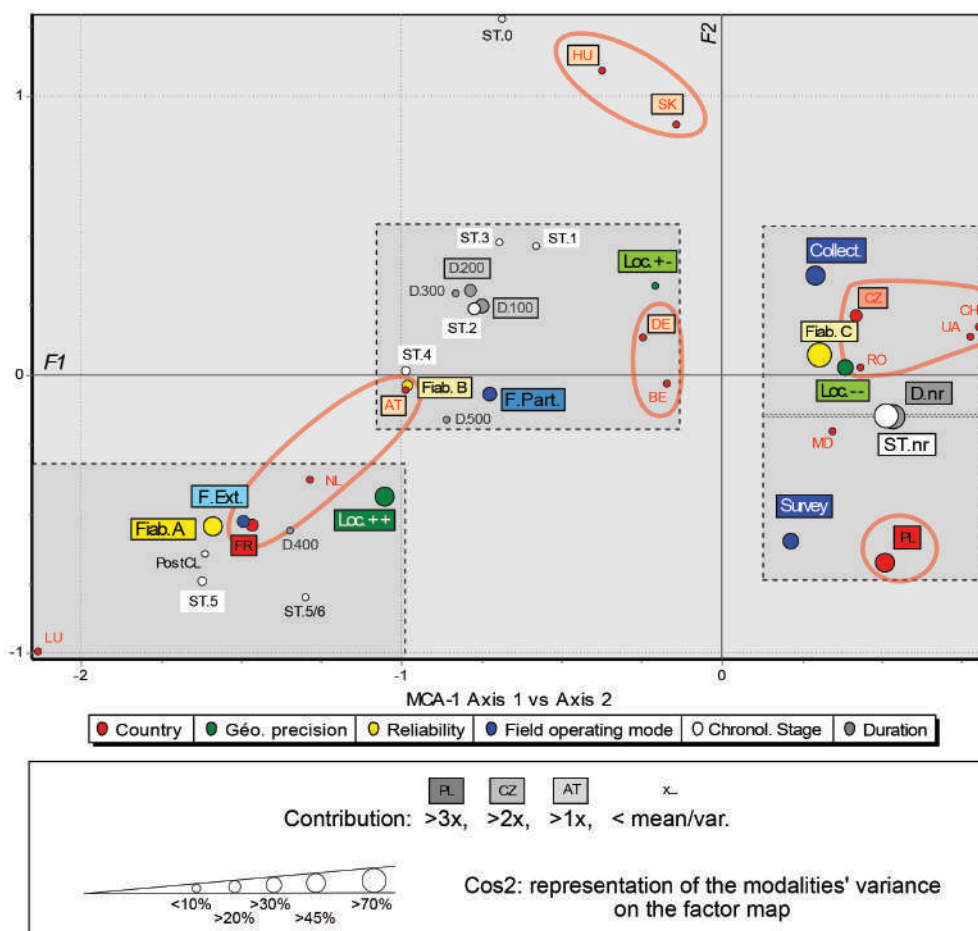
ST.0
HU
SK
F2
1
ST.3
ST.1
D.200
Loc. +-
D.300
D.100
Collect
CZ
CH
ST.2
DE
UA
Fiab. C
F1
ST.4
RO
0
AT
Fiab. B
F.Part.
Loc. --
D.nr
BE
D.500
ST.nr
MD
NL
F.Ext.
Survey
Loc. ++
Fiab. A
FR
D.400
PL
PostCL
ST.5
ST.5/6
LU
-1
-2
-1
0
MCA-1 Axis 1 vs Axis 2

Country
Géo. precision
Reliability
Field operating mode
Chronol. Stage
Duration

PL
CZ
AT
x_
Contribution: >3x, >2x, >1x, < mean/var.

<10%
>20%
>30%
>45%
>70%
Cos2: representation of the modalities' variance on the factor map